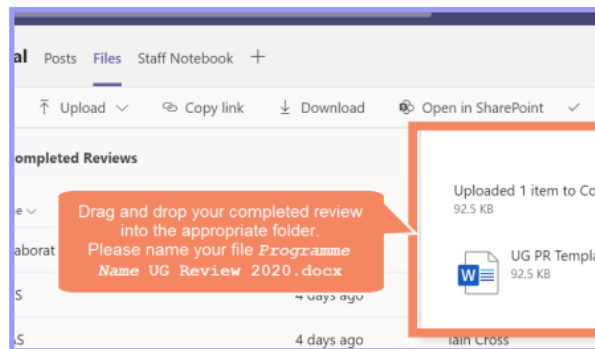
al Posts Files Staff Notebook +

Upload Copy link Download Open in SharePoint

ompleted Reviews

e

aborat

S

S

Drag and drop your completed review into the appropriate folder. Please name your file *Programme Name* UG Review 2020.docx

4 days ago

4 days ago

Iain Cross

Uploaded 1 item to Co

92.5 KB

UG PR Templa

92.5 KB